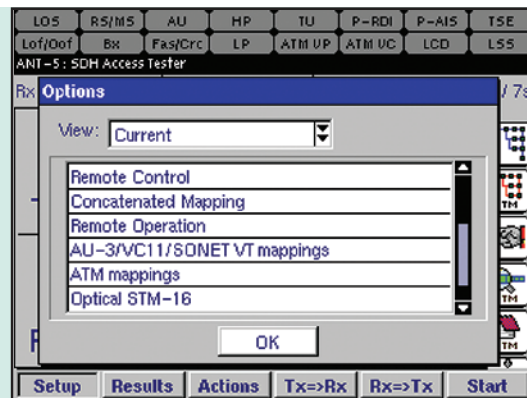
LOS RS/MS AU HP TU P-RDI P-AIS TSE
Lof/Oof Bx Fas/Crc LP ATM UP ATM UC LCD LSS
ANT-5 : SDH Access Tester

Rx Options / 7s

View: Current

Remote Control
Concatenated Mapping
Remote Operation
AU-3/VC11/SONET VT mappings
ATM mappings
Optical STM-16

OK

TM
TM
TM

Setup Results Actions Tx=>Rx Rx=>Tx Start